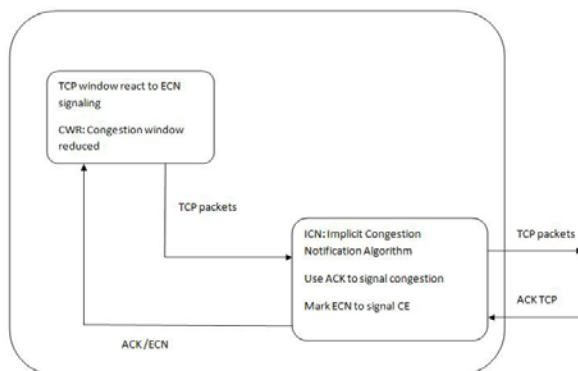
TCP window react to ECN signaling

CWR: Congestion window reduced

TCP packets

ICN: Implicit Congestion Notification Algorithm

Use ACK to signal congestion

Mark ECN to signal CE

TCP packets

ACK TCP

ACK /ECN